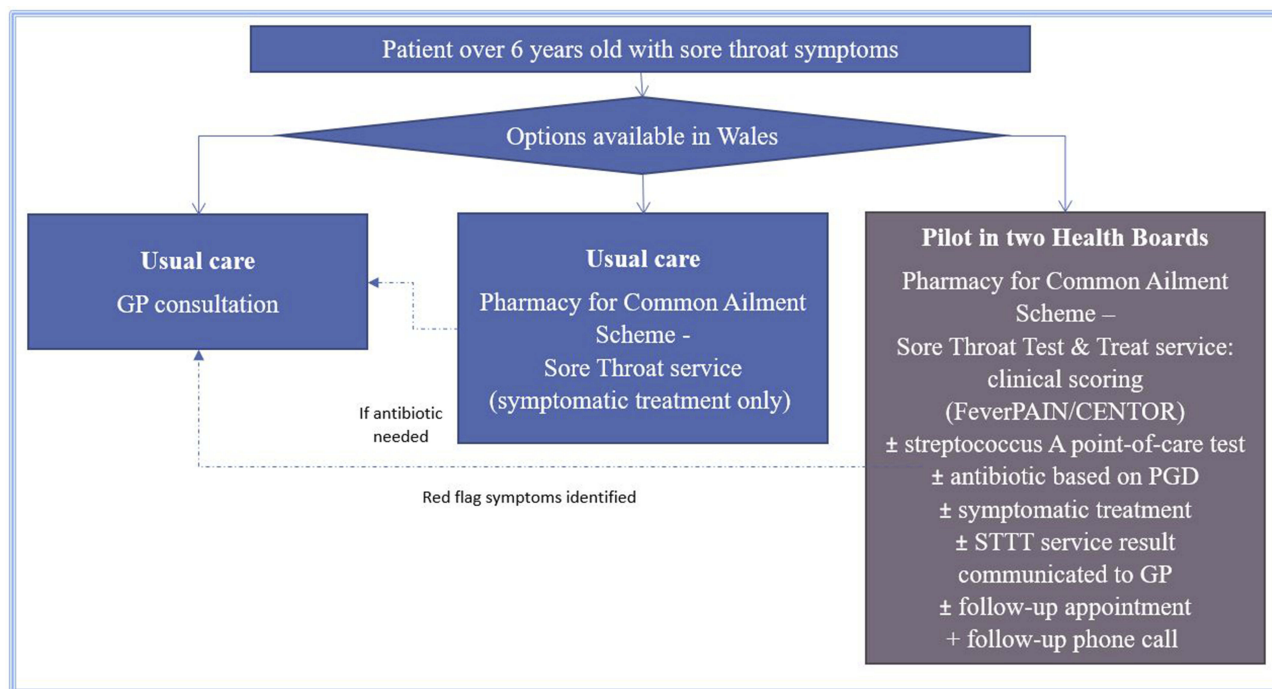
Patient over 6 years old with sore throat symptoms

Options available in Wales

**Usual care**
GP consultation

**Usual care**
Pharmacy for Common Ailment Scheme - Sore Throat service (symptomatic treatment only)

**Pilot in two Health Boards**
Pharmacy for Common Ailment Scheme – Sore Throat Test & Treat service: clinical scoring (FeverPAIN/CENTOR)
± streptococcus A point-of-care test
± antibiotic based on PGD
± symptomatic treatment
± STTT service result communicated to GP
± follow-up appointment
+ follow-up phone call

If antibiotic needed

Red flag symptoms identified